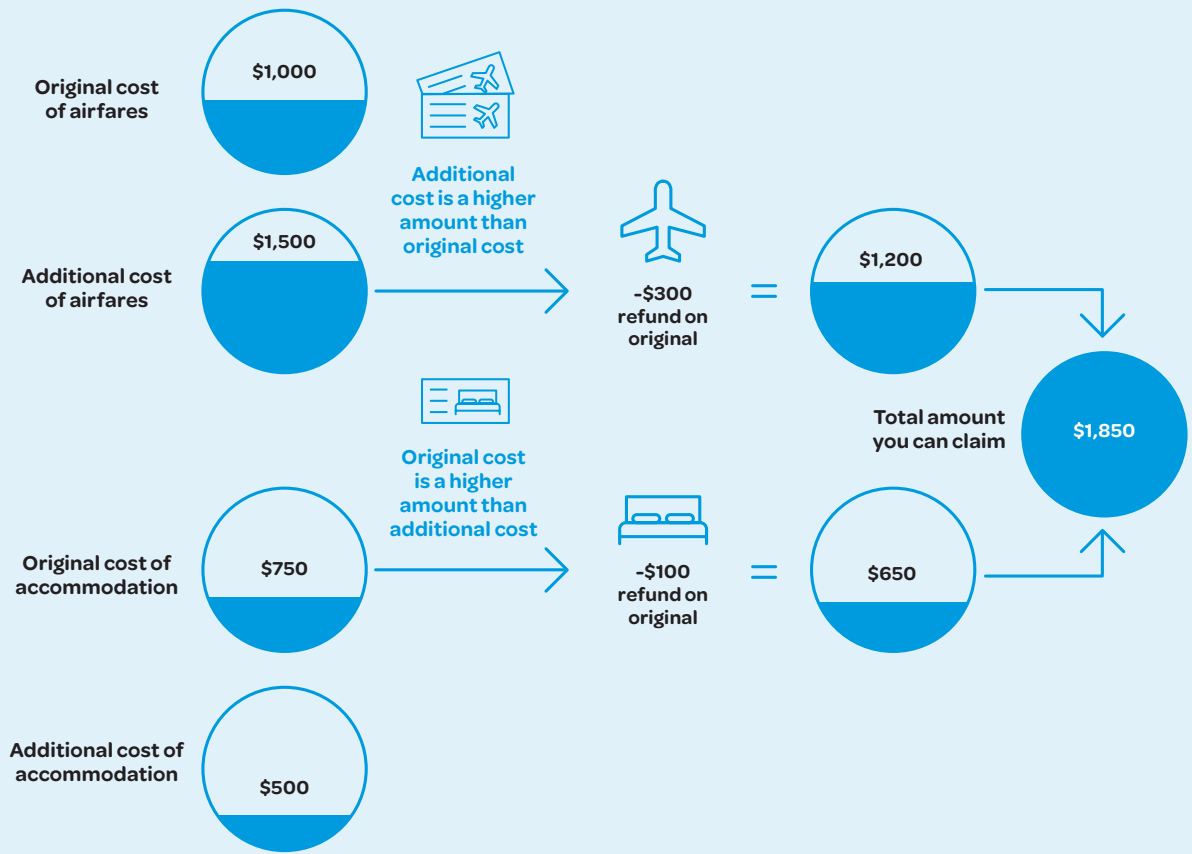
Original cost of airfares

$1,000

Additional cost is a higher amount than original cost

Additional cost of airfares

$1,500

-$300 refund on original

=

$1,200

Total amount you can claim

$1,850

Original cost is a higher amount than additional cost

Original cost of accommodation

$750

-$100 refund on original

=

$650

Additional cost of accommodation

$500